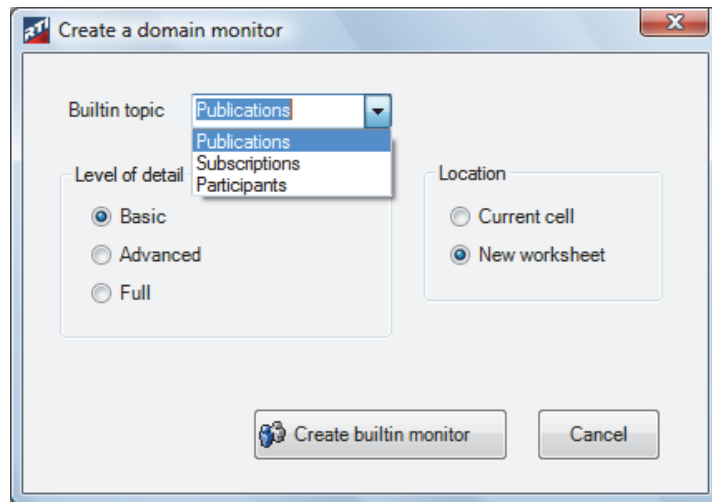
Create a domain monitor

Builtin topic Publications

Publications
Subscriptions
Participants

Level of detail

Basic
Advanced
Full

Location

Current cell
New worksheet

Create builtin monitor

Cancel